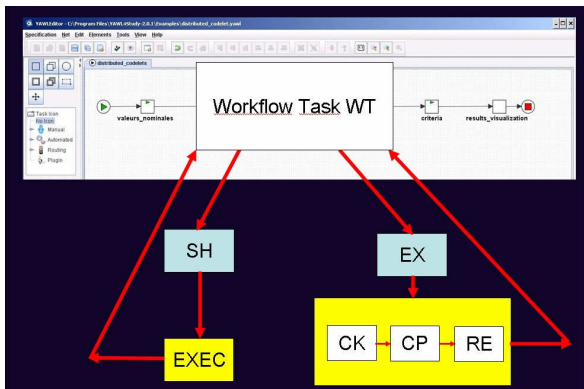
YAWLEditor - C:\Program Files\YAWL4Study-2.0.1\examples\distributed_codelet.yawl

Specification Net Edit Elements Tools View Help

distributed_codelets

Task Icon
No Icon
Manual
Automated
Routing
Plugin

valeurs_nominales

Workflow Task WT

criteria

results_visualization

SH

EX

EXEC

CK

CP

RE